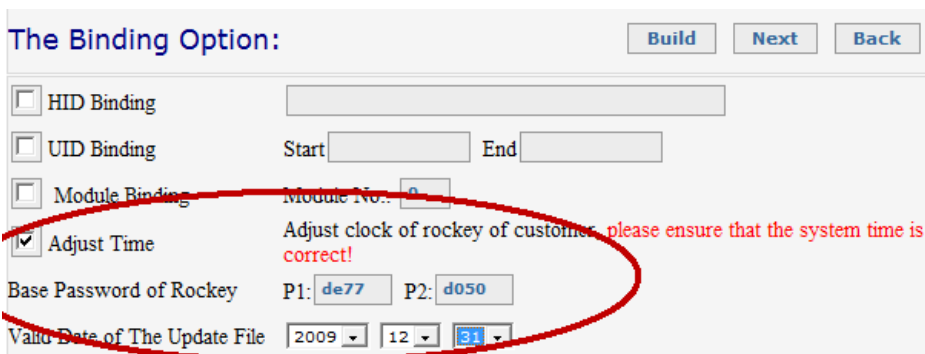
The Binding Option:

Build

Next

Back

HID Binding

UID Binding

Start

End

Module Binding

Module No.:

0

Adjust Time

Adjust clock of rockey of customer, please ensure that the system time is correct!

Base Password of Rockey

P1:

de77

P2:

d050

Valid Date of The Update File

2009

12

31